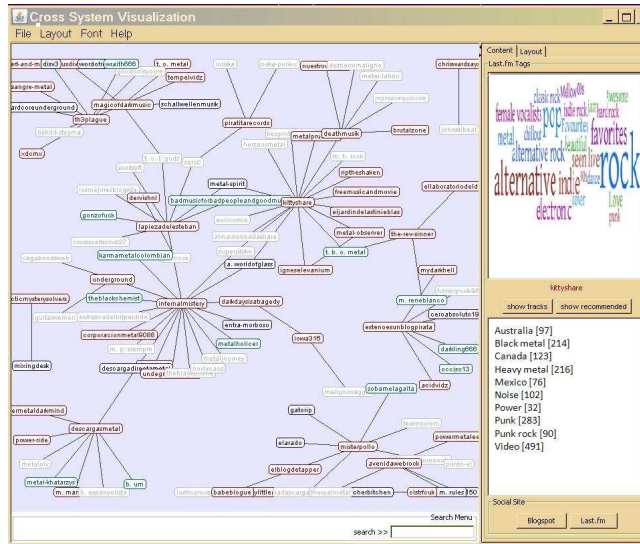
Cross System Visualization
File Layout Font Help

Content Layout
Last.fm Tags

alternative indie rock pop electronic favorites female vocalists metal classic rock Mellow indie rock chillout beautiful seen live Love punk cover dance alternative rock Favourites jazz ambient electronica singer-songwriter

kittyshare
show tracks show recommended

Australia [97]
Black metal [214]
Canada [123]
Heavy metal [216]
Mexico [76]
Noise [102]
Power [32]
Punk [283]
Punk rock [90]
Video [491]

Social Site
Blogspot Last.fm

ant-and-m dnw3 undw wordoth wraith666 t. o. metal tempelvidz nuestros ehrimwardsays sangre-metal magicofdarkmusic schallwellenmusik th3plague pirataterecords metalpro deathmusik brutalzone xdomx metal-spirit ripttheshaken freemusicandmovie badmusicforbadpeopleandgoodmi kittyshare elaboratoriodeld demishell eljardindelastinieblas gonzofuck lapiezadelesteban metal-observer the-rev-dinner t. b. o. metal karmametalcolombian a. worldofglass igneselevanium mydarkhell underground theblackchemist infernalmistery dateddaycisatragedy m. teneblanco ceroabsoluto19 corporacionmetal6666 entra-morboso estenoesunblogpirata darkling666 metalholicer iowa316 occiss13 descargadirectametal undeground acidvidz mixingdesk zobamelagaita descargasmetal gatorip power-ride elarado misterpollo powermetalee metal-khatarzys b. um avenidawebrook m. mar elblogdetapper babeblogue ylittle oherbitchen oldtrook m. rules150

Search Menu
search >>